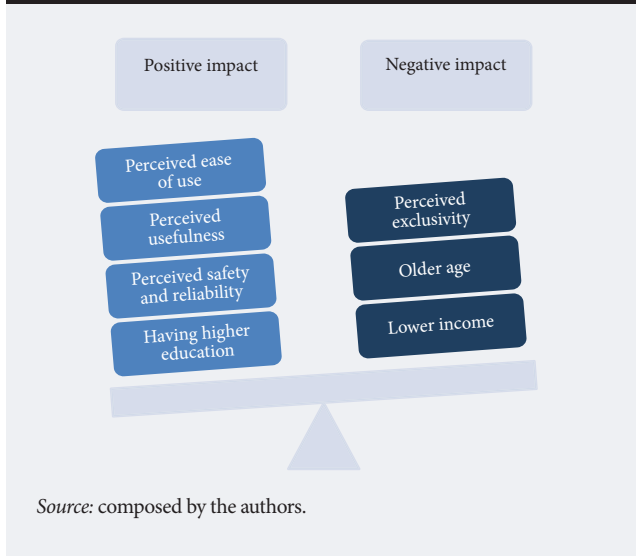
Positive impact

Negative impact

Perceived ease of use

Perceived usefulness

Perceived safety and reliability

Having higher education

Perceived exclusivity

Older age

Lower income

*Source:* composed by the authors.